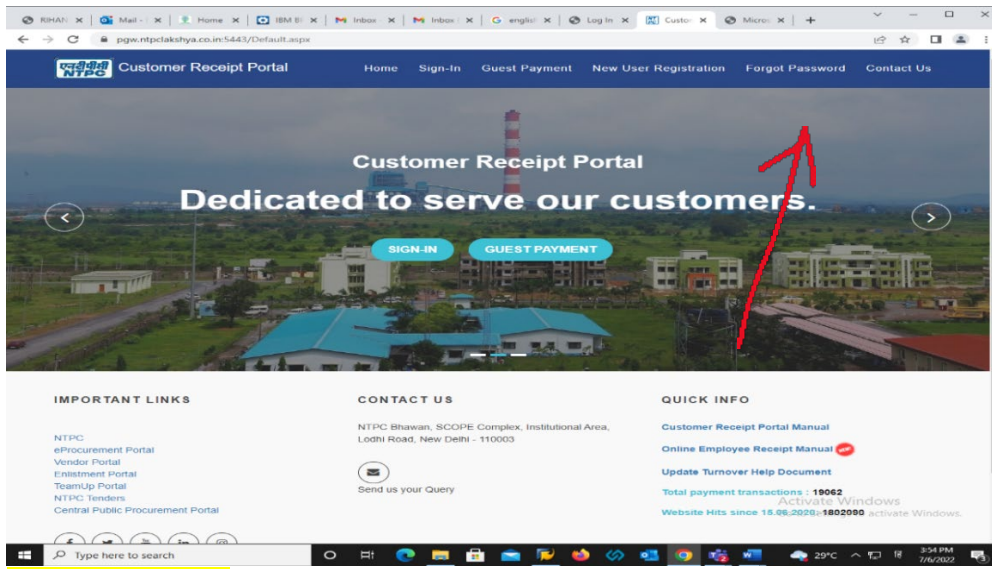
RIHAN | Mail | Home | IBM B | Inbox | Inbox | englis | Log In | Custo | Micro

pgw.ntpclakshya.co.in:5443/Default.aspx

NTPC Customer Receipt Portal

Home Sign-In Guest Payment New User Registration Forgot Password Contact Us

Customer Receipt Portal

Dedicated to serve our customers.

SIGN-IN GUEST PAYMENT

IMPORTANT LINKS

NTPC
eProcurement Portal
Vendor Portal
Enlistment Portal
TeamUp Portal
NTPC Tenders
Central Public Procurement Portal

CONTACT US

NTPC Bhawan, SCOPE Complex, Institutional Area, Lodhi Road, New Delhi - 110003

Send us your Query

QUICK INFO

Customer Receipt Portal Manual

Online Employee Receipt Manual NEW

Update Turnover Help Document

Total payment transactions : 19062

Website Hits since 15.06.2020 : 1802090

Activate Windows
Go to Settings to activate Windows.

Type here to search

29°C

3:54 PM
7/6/2022